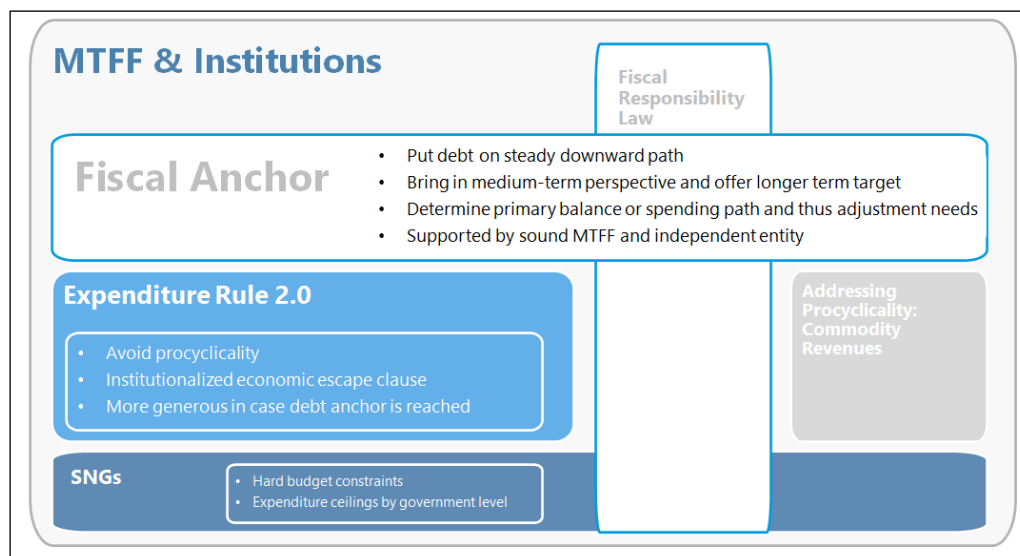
MTFF & Institutions

Fiscal Responsibility Law

Fiscal Anchor

- Put debt on steady downward path
- Bring in medium-term perspective and offer longer term target
- Determine primary balance or spending path and thus adjustment needs
- Supported by sound MTFF and independent entity

Expenditure Rule 2.0

- Avoid procyclicality
- Institutionalized economic escape clause
- More generous in case debt anchor is reached

Addressing Procyclicality: Commodity Revenues

SNGs

- Hard budget constraints
- Expenditure ceilings by government level